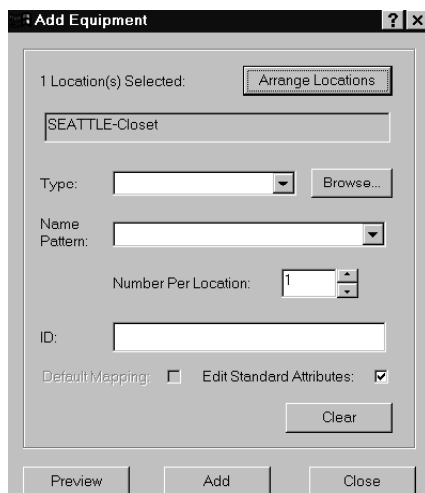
Add Equipment ? ×

1 Location(s) Selected:
Arrange Locations

SEATTLE-Closet

Type:
Browse...

Name Pattern:

Number Per Location: 1

ID:

Default Mapping:
Edit Standard Attributes:

Clear

Preview
Add
Close